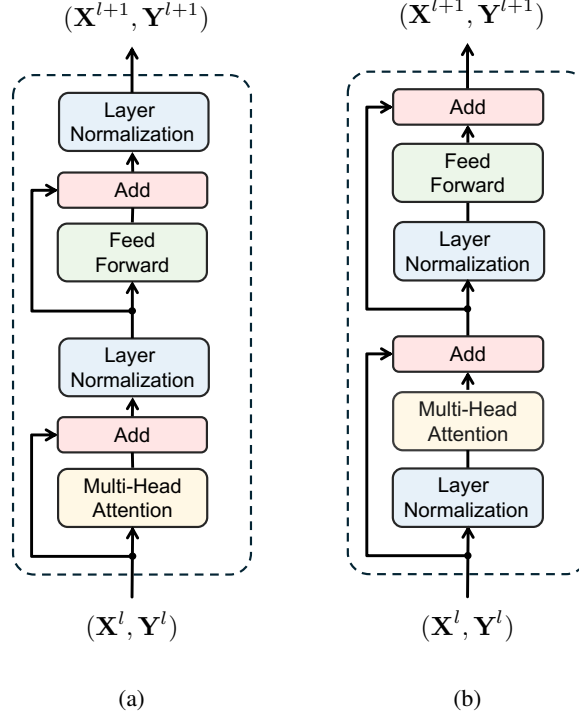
$(\mathbf{X}^{l+1}, \mathbf{Y}^{l+1})$

Layer Normalization

Add

Feed Forward

Layer Normalization

Add

Multi-Head Attention

$(\mathbf{X}^{l}, \mathbf{Y}^{l})$

(a)

$(\mathbf{X}^{l+1}, \mathbf{Y}^{l+1})$

Add

Feed Forward

Layer Normalization

Add

Multi-Head Attention

Layer Normalization

$(\mathbf{X}^{l}, \mathbf{Y}^{l})$

(b)